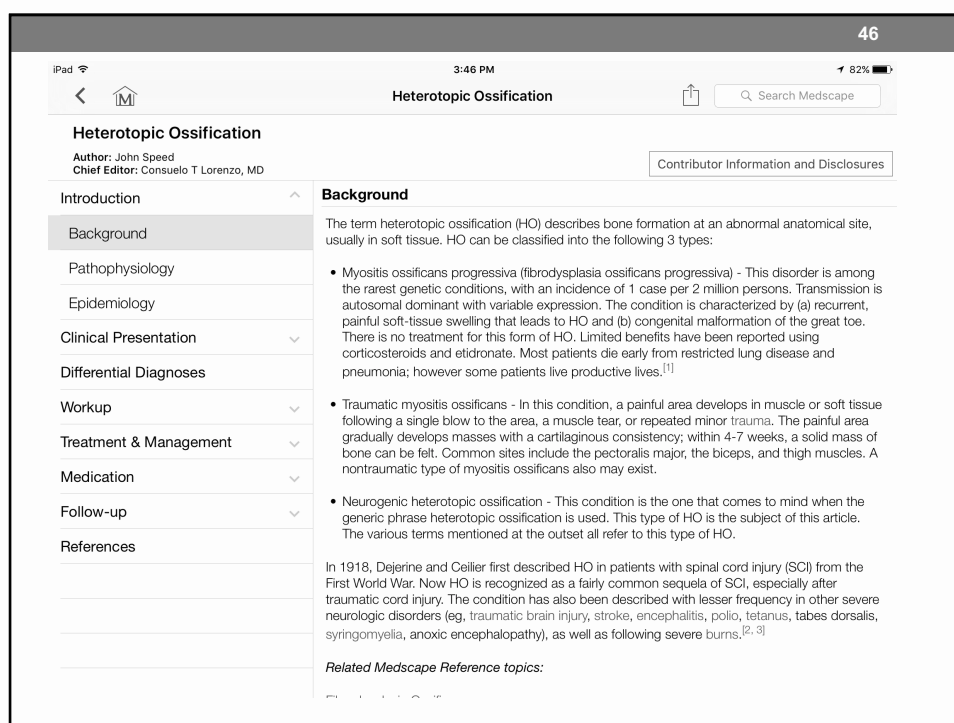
46

iPad

3:46 PM

82%

Heterotopic Ossification

Search Medscape

Heterotopic Ossification

Author: John Speed
Chief Editor: Consuelo T Lorenzo, MD

Contributor Information and Disclosures

Introduction

Background

Pathophysiology

Epidemiology

Clinical Presentation

Differential Diagnoses

Workup

Treatment & Management

Medication

Follow-up

References

Background

The term heterotopic ossification (HO) describes bone formation at an abnormal anatomical site, usually in soft tissue. HO can be classified into the following 3 types:

• Myositis ossificans progressiva (fibrodysplasia ossificans progressiva) - This disorder is among the rarest genetic conditions, with an incidence of 1 case per 2 million persons. Transmission is autosomal dominant with variable expression. The condition is characterized by (a) recurrent, painful soft-tissue swelling that leads to HO and (b) congenital malformation of the great toe. There is no treatment for this form of HO. Limited benefits have been reported using corticosteroids and etidronate. Most patients die early from restricted lung disease and pneumonia; however some patients live productive lives.$^{[1]}$

• Traumatic myositis ossificans - In this condition, a painful area develops in muscle or soft tissue following a single blow to the area, a muscle tear, or repeated minor trauma. The painful area gradually develops masses with a cartilaginous consistency; within 4-7 weeks, a solid mass of bone can be felt. Common sites include the pectoralis major, the biceps, and thigh muscles. A nontraumatic type of myositis ossificans also may exist.

• Neurogenic heterotopic ossification - This condition is the one that comes to mind when the generic phrase heterotopic ossification is used. This type of HO is the subject of this article. The various terms mentioned at the outset all refer to this type of HO.

In 1918, Dejerine and Ceilier first described HO in patients with spinal cord injury (SCI) from the First World War. Now HO is recognized as a fairly common sequela of SCI, especially after traumatic cord injury. The condition has also been described with lesser frequency in other severe neurologic disorders (eg, traumatic brain injury, stroke, encephalitis, polio, tetanus, tabes dorsalis, syringomyelia, anoxic encephalopathy), as well as following severe burns.$^{[2, 3]}$

Related Medscape Reference topics:

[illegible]